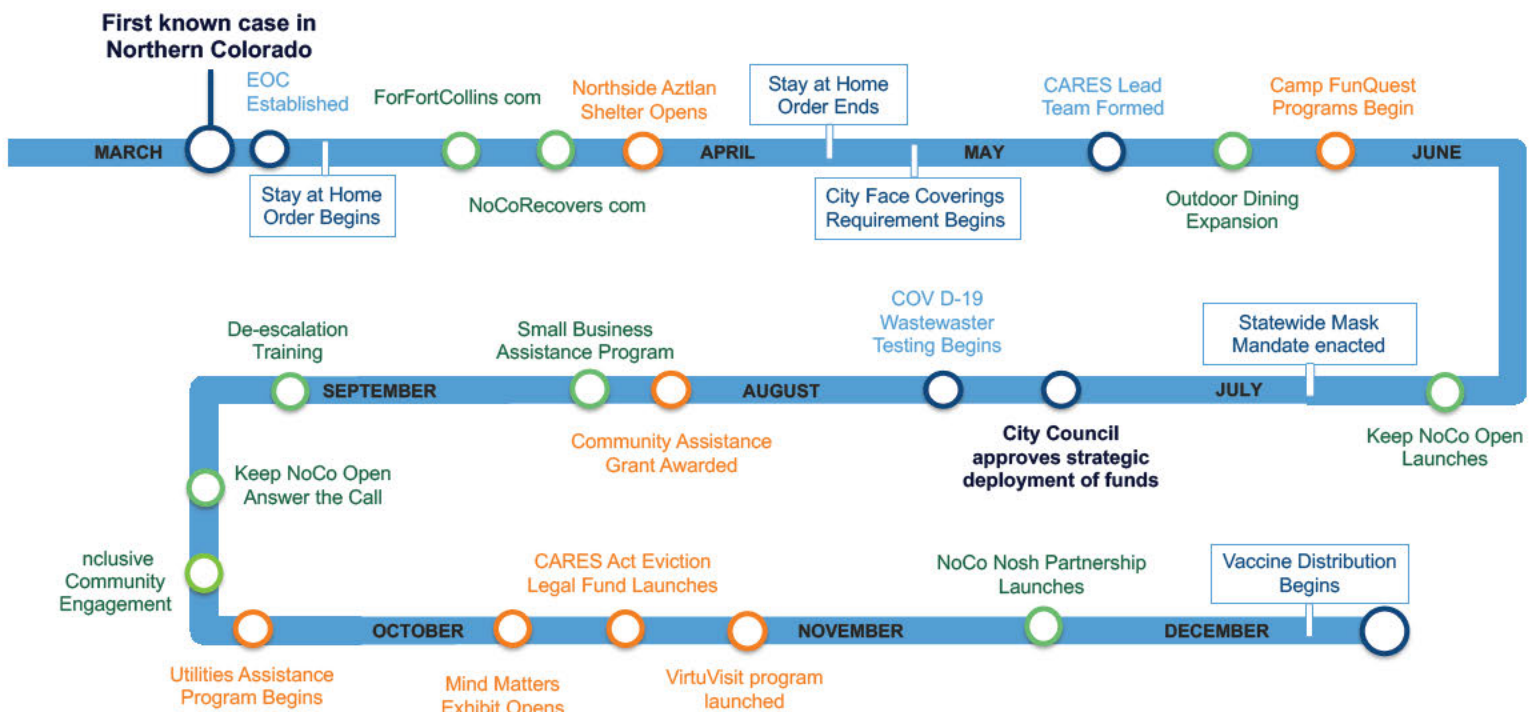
First known case in Northern Colorado

EOC Established

ForFortCollins com

Northside Aztlan Shelter Opens

Stay at Home Order Ends

CARES Lead Team Formed

Camp FunQuest Programs Begin

MARCH

APRIL

MAY

JUNE

Stay at Home Order Begins

NoCoRecovers com

City Face Coverings Requirement Begins

Outdoor Dining Expansion

De-escalation Training

Small Business Assistance Program

COV D-19 Wastewaster Testing Begins

Statewide Mask Mandate enacted

SEPTEMBER

AUGUST

JULY

Community Assistance Grant Awarded

City Council approves strategic deployment of funds

Keep NoCo Open Launches

Keep NoCo Open Answer the Call

nclusive Community Engagement

CARES Act Eviction Legal Fund Launches

NoCo Nosh Partnership Launches

Vaccine Distribution Begins

OCTOBER

NOVEMBER

DECEMBER

Utilities Assistance Program Begins

Mind Matters Exhibit Opens

VirtuVisit program launched